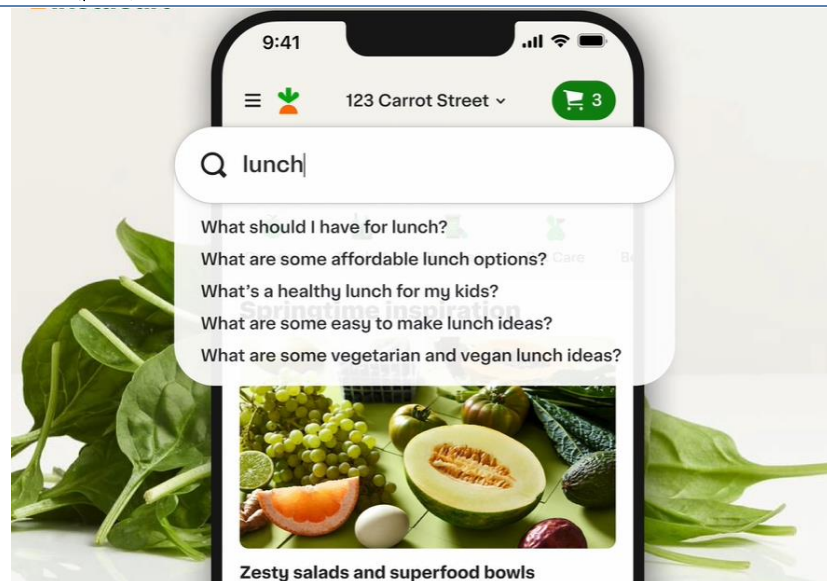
9:41

123 Carrot Street

3

lunch

What should I have for lunch?

What are some affordable lunch options?

What's a healthy lunch for my kids?

What are some easy to make lunch ideas?

What are some vegetarian and vegan lunch ideas?

Springtime inspiration

Care

Be

Zesty salads and superfood bowls